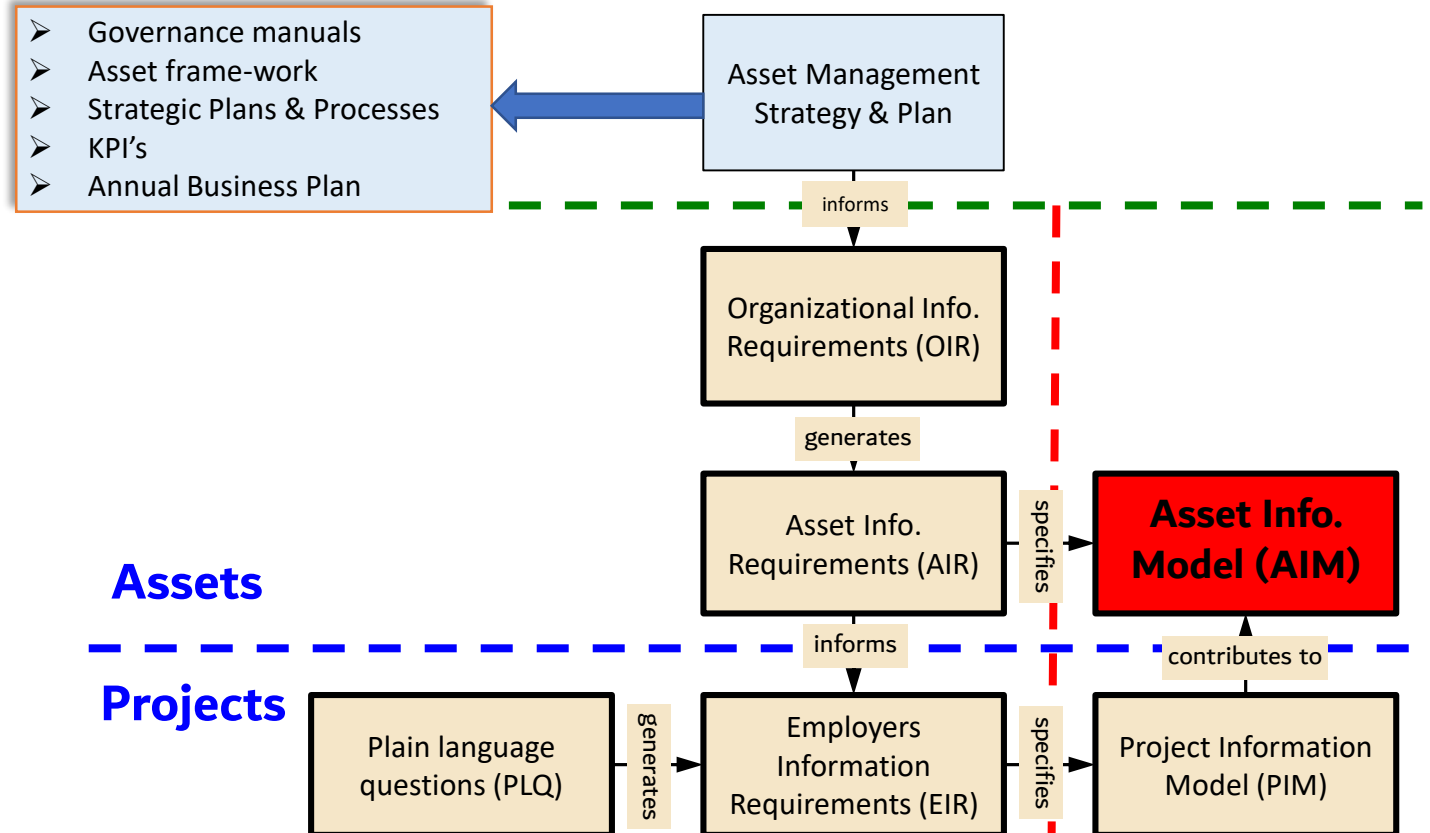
➢ Governance manuals
➢ Asset frame-work
➢ Strategic Plans & Processes
➢ KPI’s
➢ Annual Business Plan

Asset Management Strategy & Plan

informs

Organizational Info. Requirements (OIR)

generates

Asset Info. Requirements (AIR)

specifies

Asset Info. Model (AIM)

Assets

informs

contributes to

Projects

Plain language questions (PLQ)

generates

Employers Information Requirements (EIR)

specifies

Project Information Model (PIM)